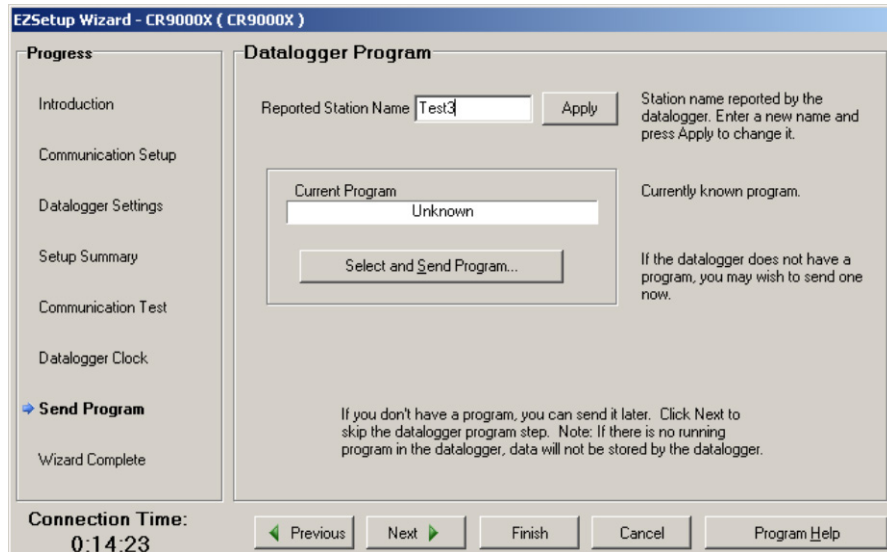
EZSetup Wizard - CR9000X ( CR9000X )

Progress

Introduction

Communication Setup

Datalogger Settings

Setup Summary

Communication Test

Datalogger Clock

Send Program

Wizard Complete

Datalogger Program

Reported Station Name Test3 Apply

Station name reported by the datalogger. Enter a new name and press Apply to change it.

Current Program

Unknown

Currently known program.

Select and Send Program...

If the datalogger does not have a program, you may wish to send one now.

If you don't have a program, you can send it later. Click Next to skip the datalogger program step. Note: If there is no running program in the datalogger, data will not be stored by the datalogger.

Connection Time:
0:14:23

Previous

Next

Finish

Cancel

Program Help